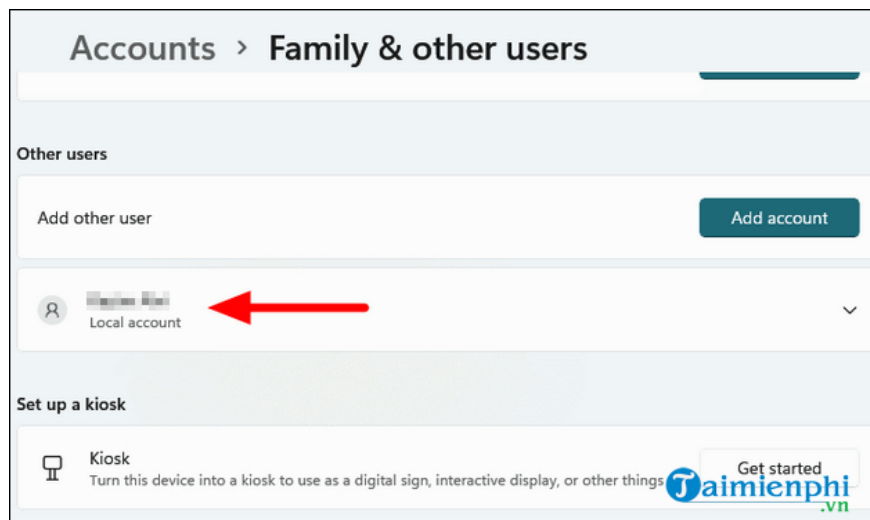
Accounts > Family & other users

Other users

Add other user

Add account

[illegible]
Local account

Set up a kiosk

Kiosk
Turn this device into a kiosk to use as a digital sign, interactive display, or other things

Get started

Taimienphi.vn